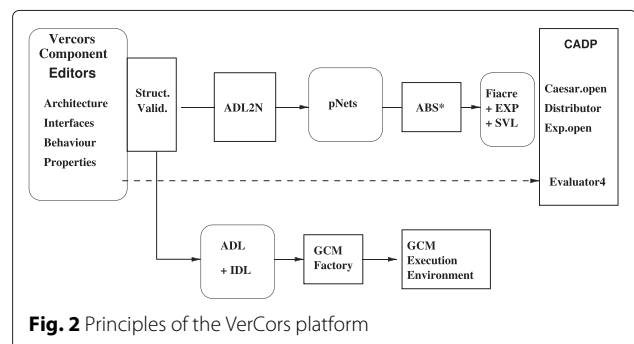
Vercors Component Editors

Architecture
Interfaces
Behaviour
Properties

Struct. Valid.

ADL2N

pNets

ABS*

Fiacre
+ EXP
+ SVL

CADP

Caesar.open
Distributor
Exp.open

Evaluator4

ADL

+ IDL

GCM Factory

GCM Execution Environment

**Fig. 2** Principles of the VerCors platform